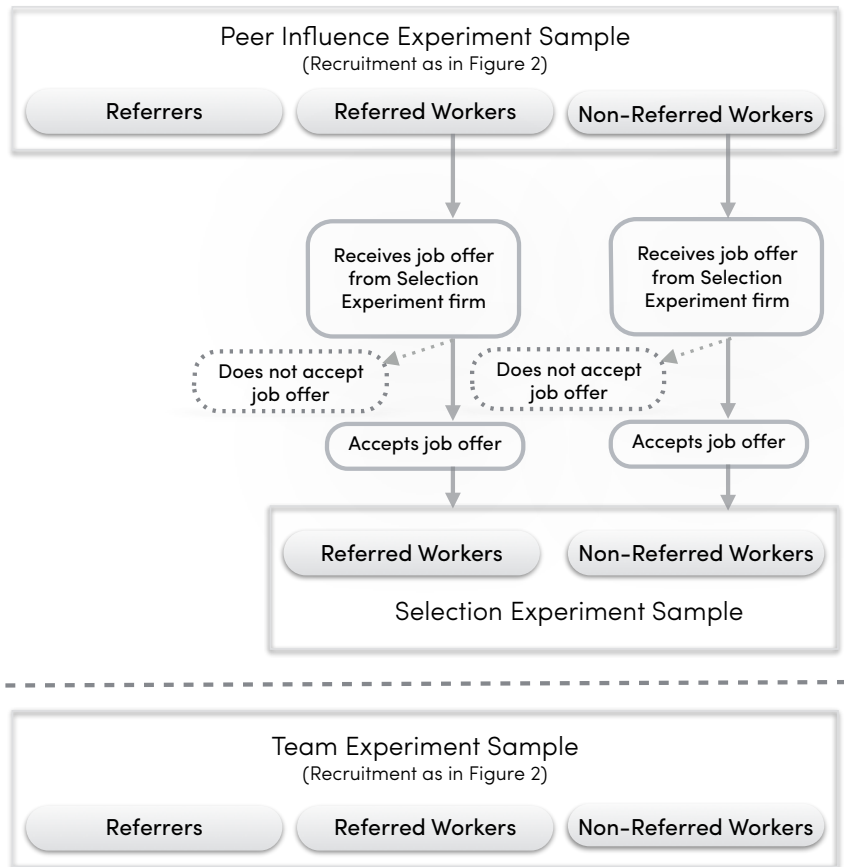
Peer Influence Experiment Sample
(Recruitment as in Figure 2)

Referrers

Referred Workers

Non-Referred Workers

Receives job offer from Selection Experiment firm

Receives job offer from Selection Experiment firm

Does not accept job offer

Does not accept job offer

Accepts job offer

Accepts job offer

Referred Workers

Non-Referred Workers

Selection Experiment Sample

Team Experiment Sample
(Recruitment as in Figure 2)

Referrers

Referred Workers

Non-Referred Workers